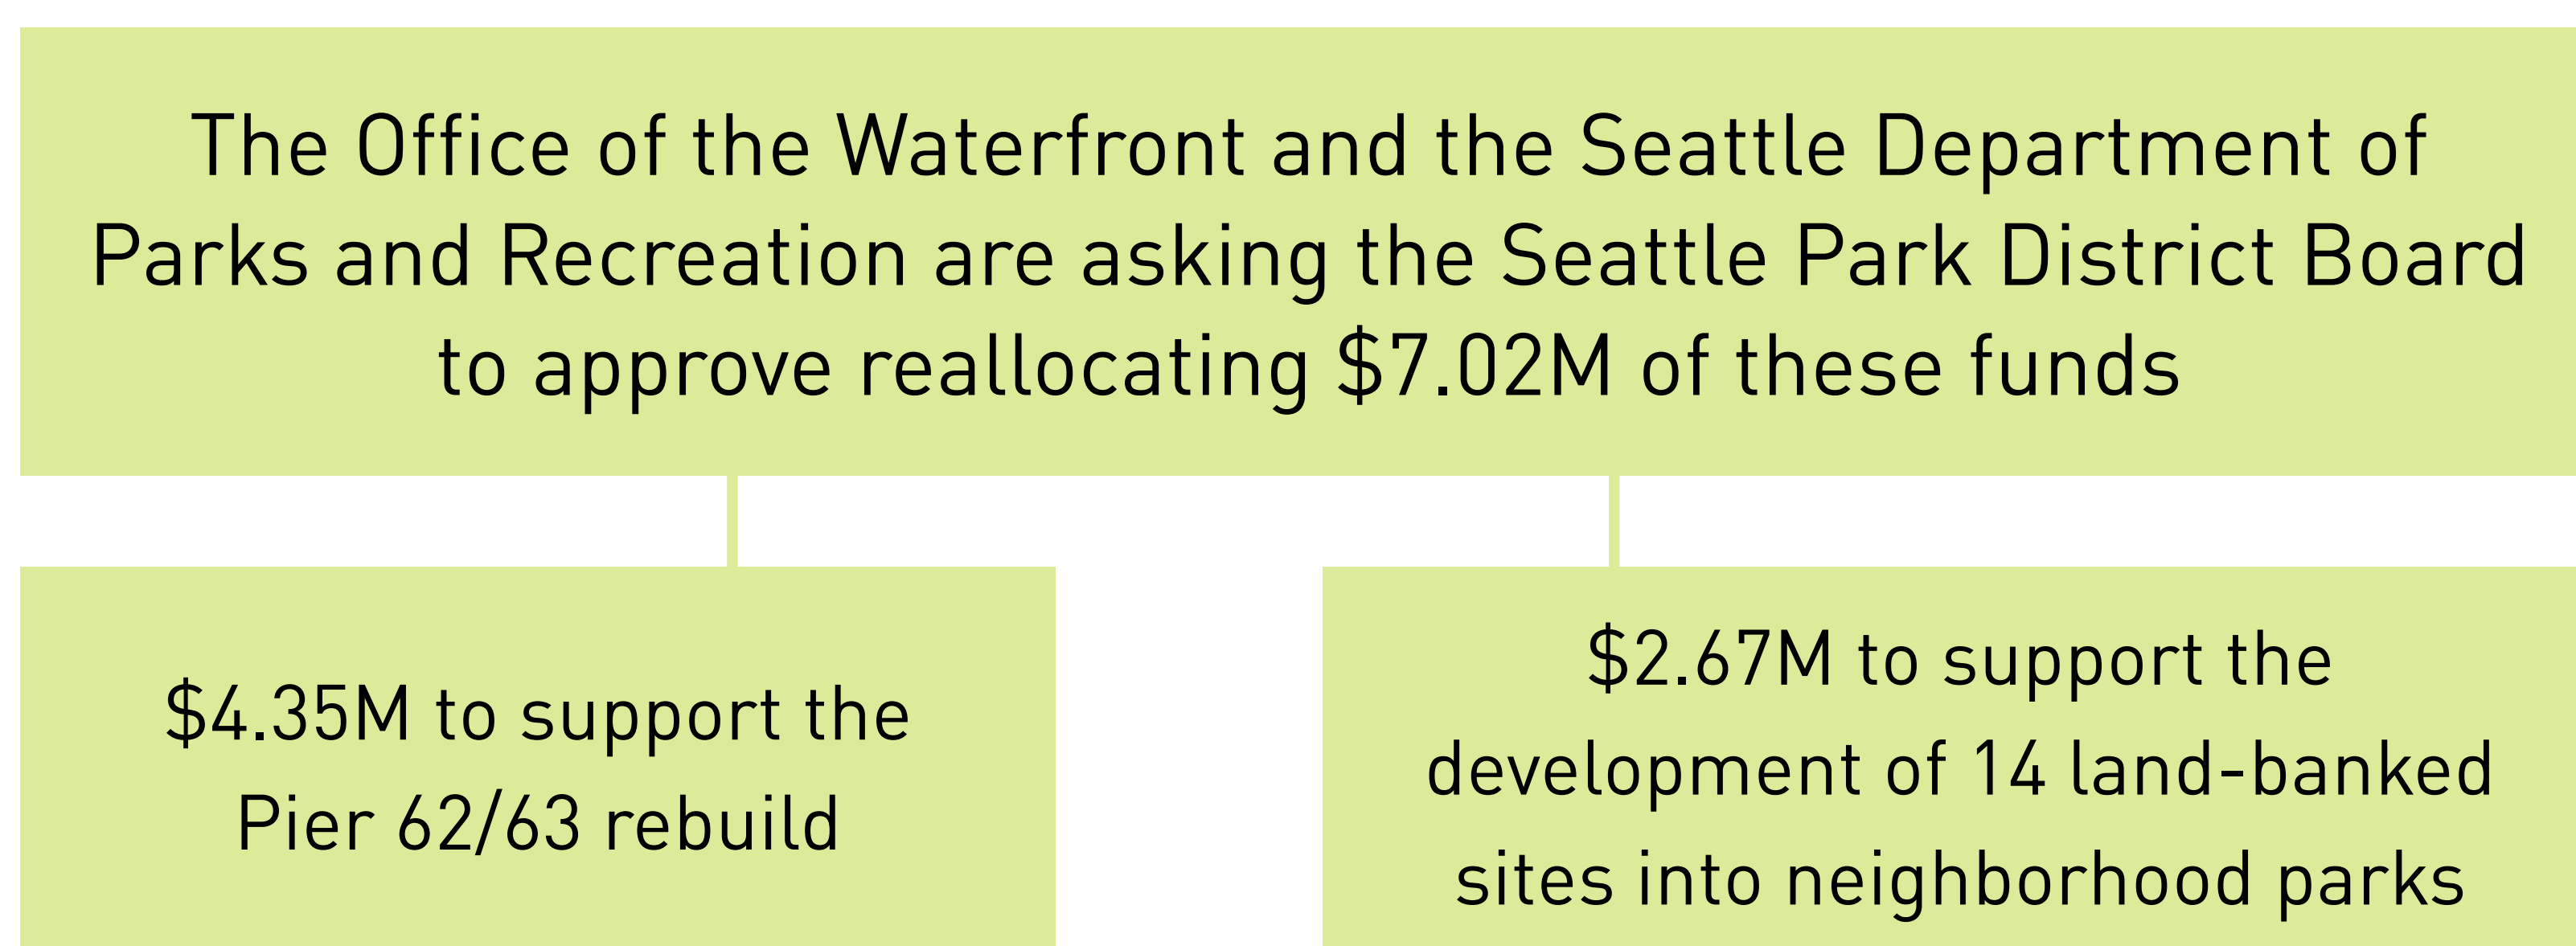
The Office of the Waterfront and the Seattle Department of Parks and Recreation are asking the Seattle Park District Board to approve reallocating \$7.02M of these funds

\$4.35M to support the Pier 62/63 rebuild

\$2.67M to support the development of 14 land-banked sites into neighborhood parks